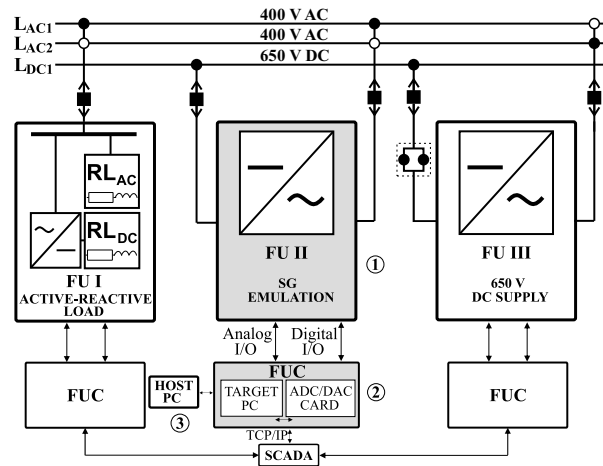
$L_{AC1}$
$L_{AC2}$
$L_{DC1}$
400 V AC
400 V AC
650 V DC

$RL_{AC}$
$RL_{DC}$
FU I
ACTIVE-REACTIVE LOAD

FU II
SG EMULATION
①

FU III
650 V DC SUPPLY

Analog I/O
Digital I/O

FUC
HOST PC
③
FUC
TARGET PC
ADC/DAC CARD
②
FUC
TCP/IP
SCADA